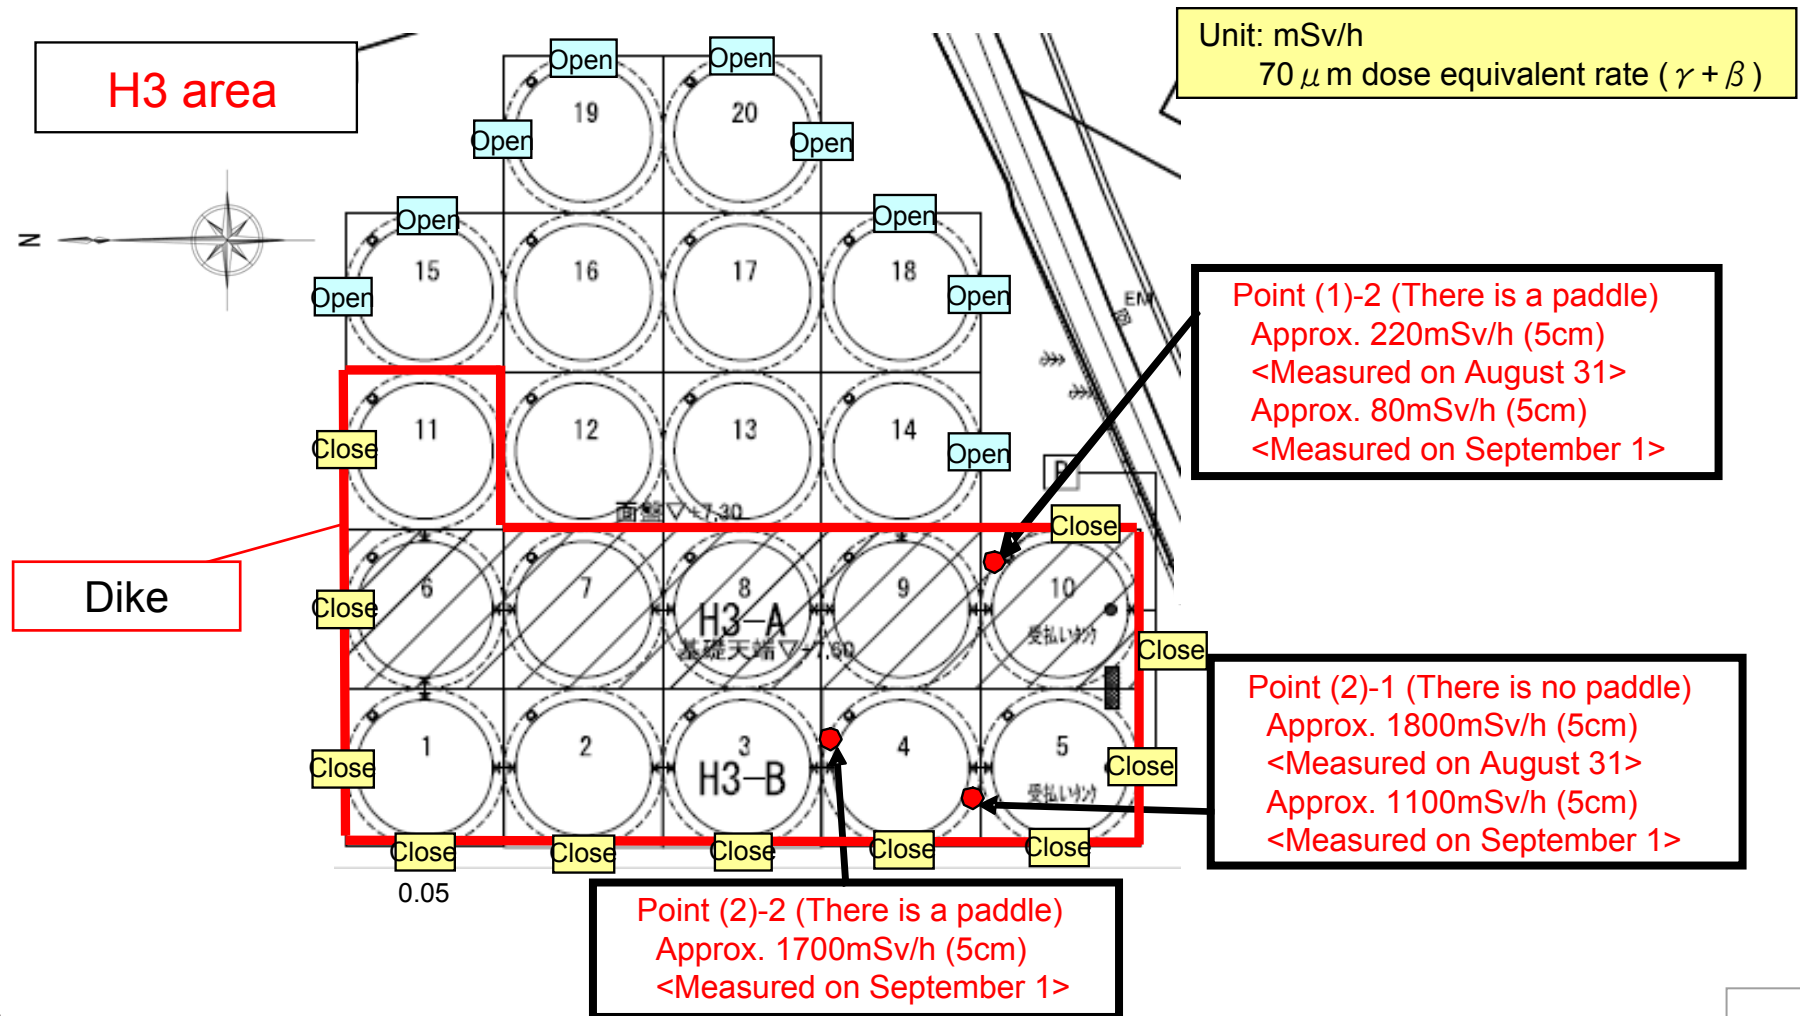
H3 area

Unit: mSv/h
70 $\mu$m dose equivalent rate ( $\gamma+\beta$ )

N

Open
Open
19
20
Open
Open
Open
Open
15
16
17
18
Open
Open
EM
11
12
13
14
Close
Open
面盤▽+7.30
Close
6
7
8
9
10
Close
H3-A
基礎天端▽+7.60
受払いタンク
Close
1
2
3
4
5
Close
H3-B
Close
受払いタンク
Close
Close
Close
Close
Close
0.05

Point (1)-2 (There is a paddle)
Approx. 220mSv/h (5cm)
<Measured on August 31>
Approx. 80mSv/h (5cm)
<Measured on September 1>

Dike

Point (2)-1 (There is no paddle)
Approx. 1800mSv/h (5cm)
<Measured on August 31>
Approx. 1100mSv/h (5cm)
<Measured on September 1>

Point (2)-2 (There is a paddle)
Approx. 1700mSv/h (5cm)
<Measured on September 1>